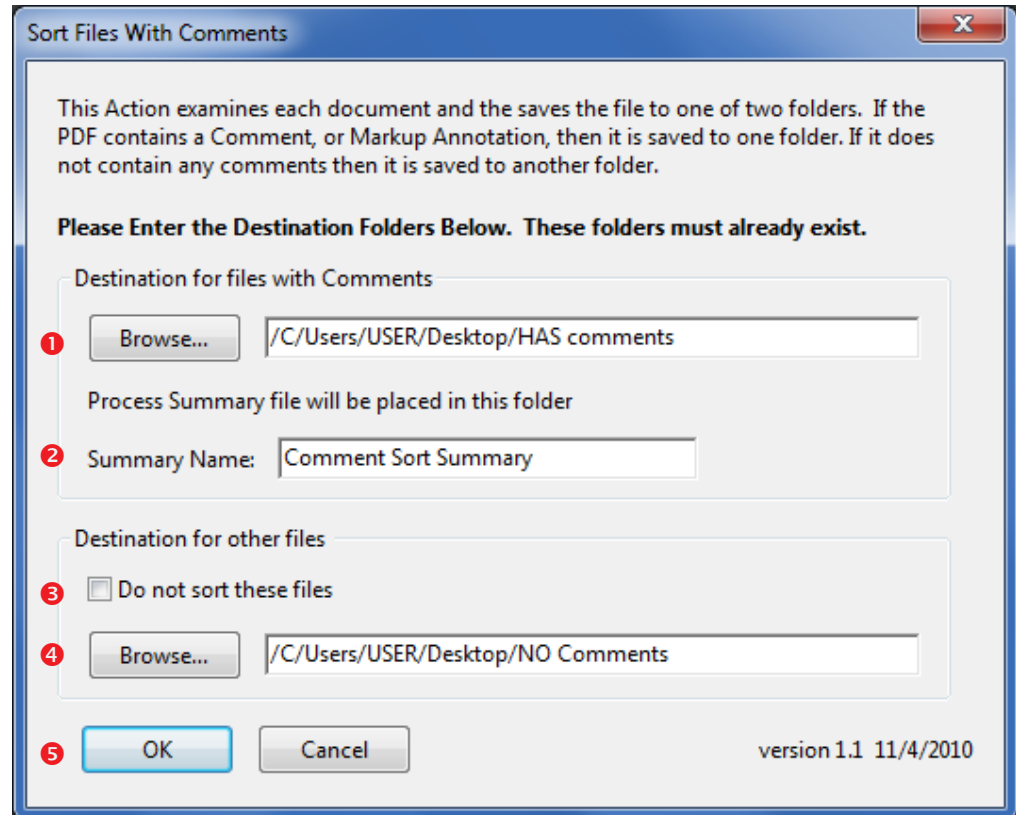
Sort Files With Comments

This Action examines each document and the saves the file to one of two folders. If the PDF contains a Comment, or Markup Annotation, then it is saved to one folder. If it does not contain any comments then it is saved to another folder.

**Please Enter the Destination Folders Below. These folders must already exist.**

Destination for files with Comments

1 Browse... /C/Users/USER/Desktop/HAS comments

Process Summary file will be placed in this folder

2 Summary Name: Comment Sort Summary

Destination for other files

3 Do not sort these files

4 Browse... /C/Users/USER/Desktop/NO Comments

5 OK Cancel version 1.1 11/4/2010